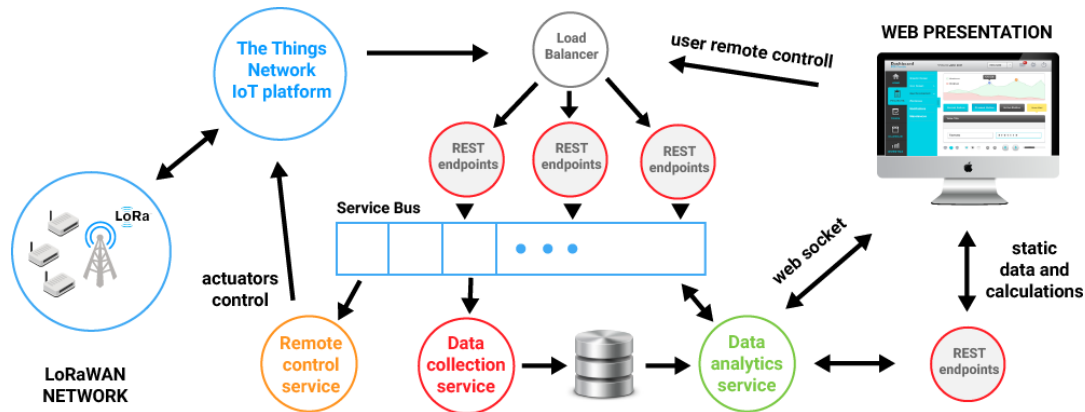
The Things Network IoT platform

Load Balancer

user remote controll

WEB PRESENTATION

REST endpoints

REST endpoints

REST endpoints

LoRa

Service Bus

web socket

static data and calculations

actuators control

Remote control service

Data collection service

Data analytics service

REST endpoints

LoRaWAN NETWORK